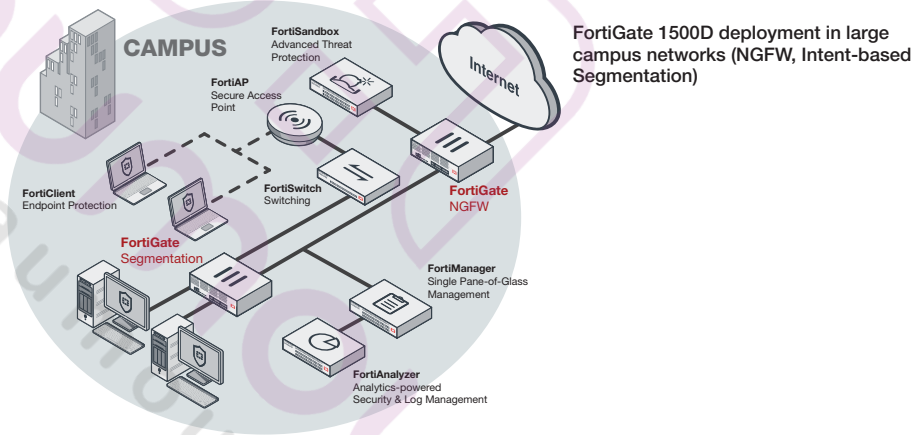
CAMPUS

FortiSandbox
Advanced Threat Protection

FortiAP
Secure Access Point

Internet

FortiClient
Endpoint Protection

FortiSwitch
Switching

FortiGate
NGFW

FortiGate
Segmentation

FortiManager
Single Pane-of-Glass Management

FortiAnalyzer
Analytics-powered Security & Log Management

FortiGate 1500D deployment in large campus networks (NGFW, Intent-based Segmentation)